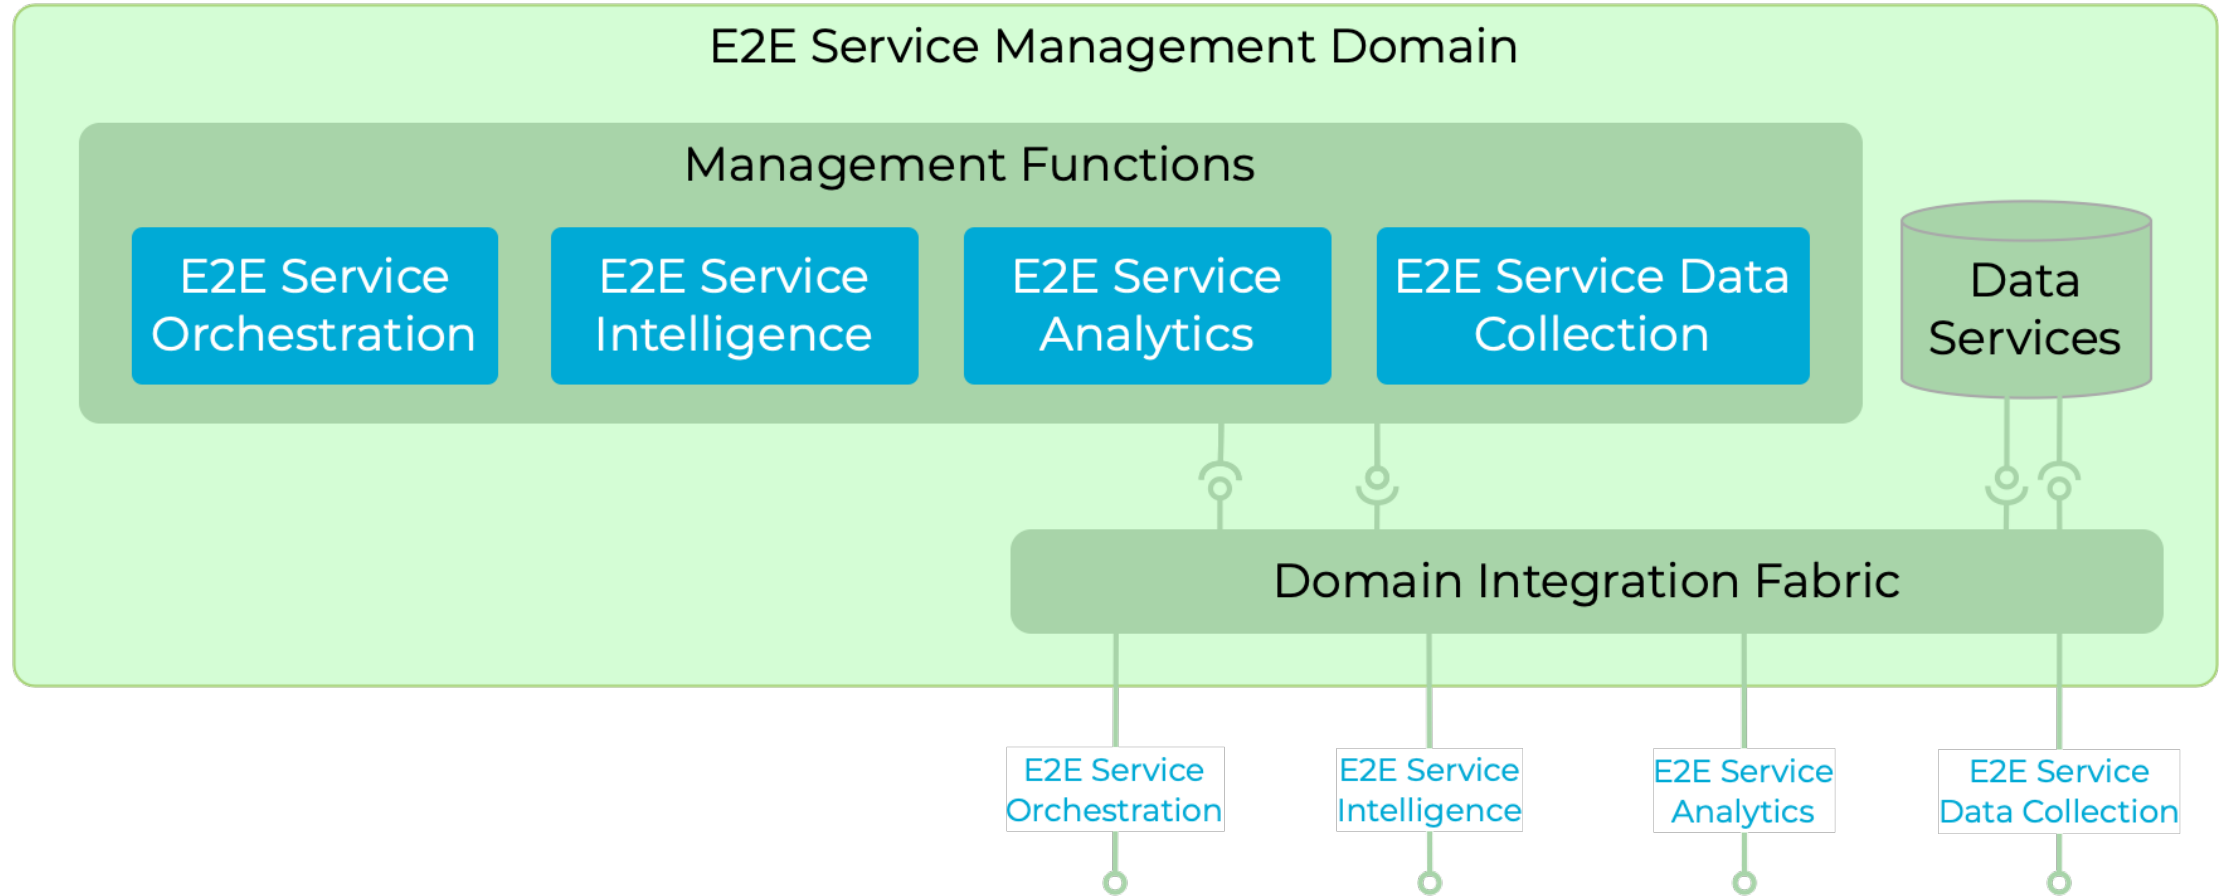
E2E Service Management Domain

Management Functions

E2E Service Orchestration

E2E Service Intelligence

E2E Service Analytics

E2E Service Data Collection

Data Services

Domain Integration Fabric

E2E Service Orchestration

E2E Service Intelligence

E2E Service Analytics

E2E Service Data Collection